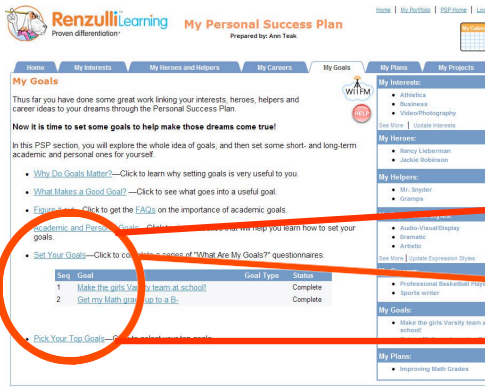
Home | My Portfolio | PSP Home | Lo

Renzulli Learning
Proven differentiation.

My Personal Success Plan
Prepared by: Ann Teak

Home | My Interests | My Heroes and Helpers | My Careers | My Goals | My Plans | My Projects

My Goals

WIIFM

HELP

Thus far you have done some great work linking your interests, heroes, helpers and career ideas to your dreams through the Personal Success Plan.

Now it is time to set some goals to help make those dreams come true!

In this PSP section, you will explore the whole idea of goals, and then set some short- and long-term academic and personal ones for yourself.

- Why Do Goals Matter?—Click to learn why setting goals is very useful to you.
- What Makes a Good Goal?—Click to see what goes into a useful goal.
- Figure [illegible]—Click to get the FAQs on the importance of academic goals.
- Academic and Perso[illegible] Goals—Click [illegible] will help you learn how to set your goals.
- Set Your Goals—Click to co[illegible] a series of "What Are My Goals?" questionnaires.

| Seq | Goal | Goal Type | Status |
|---|---|---|---|
| 1 | Make the girls Varsity team at school! | | Complete |
| 2 | Get my Math grade up to a B- | | Complete |

- Pick Your Top Goals—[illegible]

My Interests:
- Athletics
- Business
- Video/Photography
See More | Update Interests

My Heroes:
- Nancy Lieberman
- Jackie Robinson

My Helpers:
- Mr. Snyder
- Gramps

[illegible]
- Audio-Visual/Display
- Dramatic
- Artistic
See More | Update Expression Styles

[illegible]
- Professional Basketball Pla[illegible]
- Sports writer

My Goals:
- Make the girls Varsity team a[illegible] school

My Plans:
- Improving Math Grades